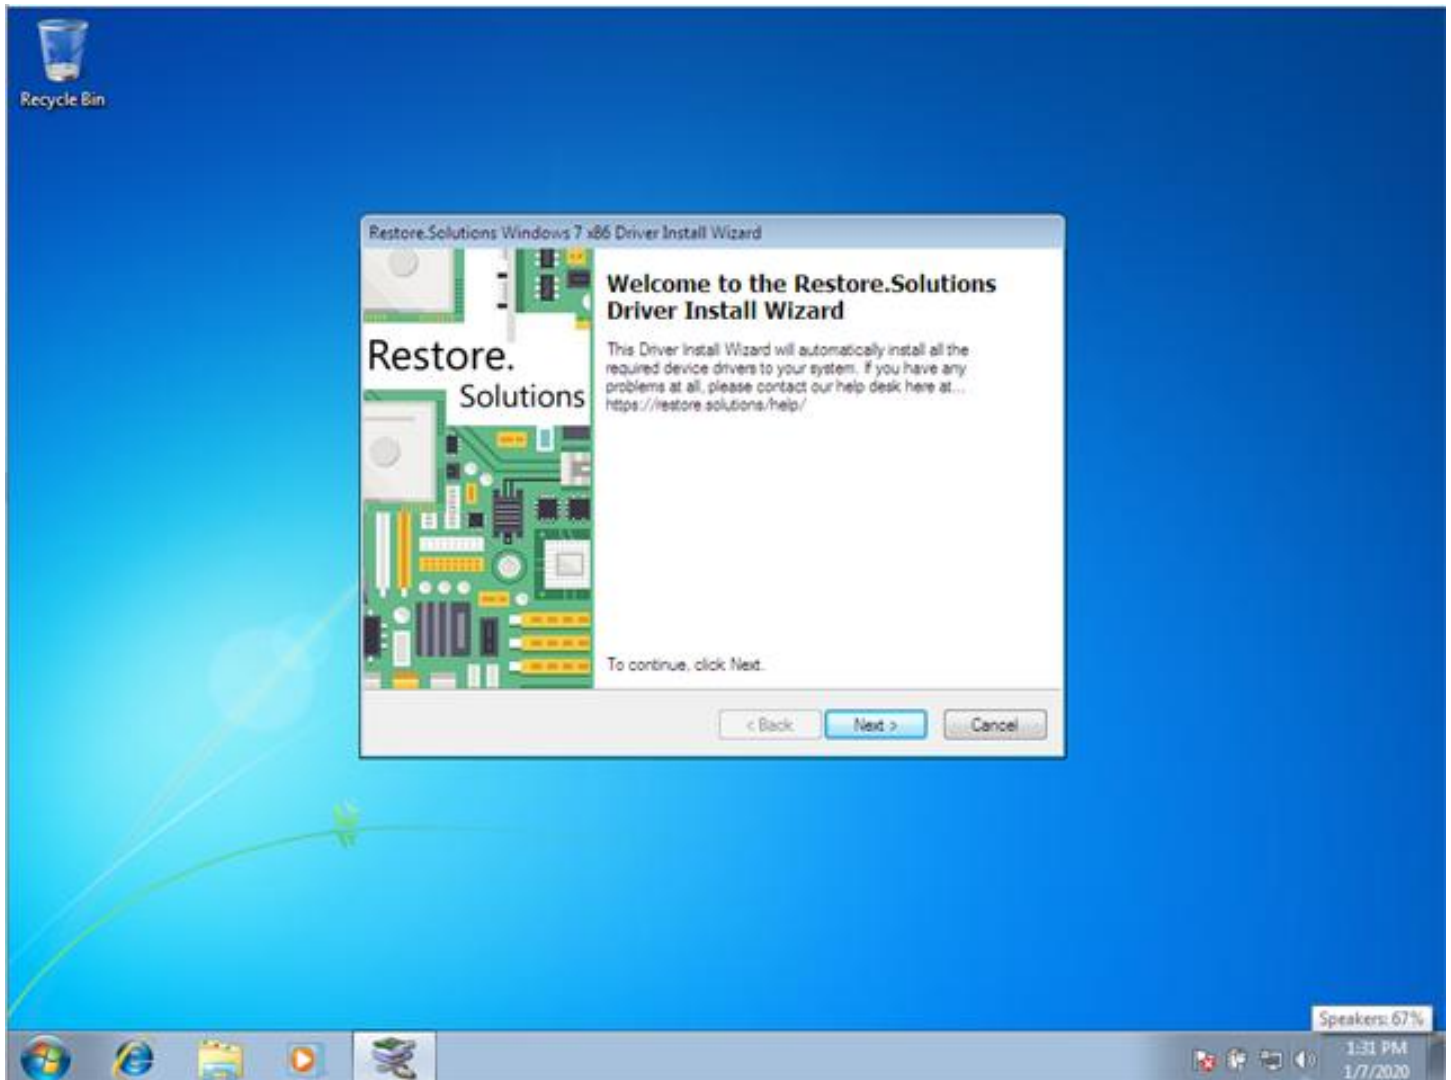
Recycle Bin

Restore.Solutions Windows 7 x86 Driver Install Wizard

Restore.
Solutions

Welcome to the Restore.Solutions Driver Install Wizard

This Driver Install Wizard will automatically install all the required device drivers to your system. If you have any problems at all, please contact our help desk here at... https://restore.solutions/help/

To continue, click Next.

< Back
Next >
Cancel

Speakers: 67%

1:31 PM
1/7/2020